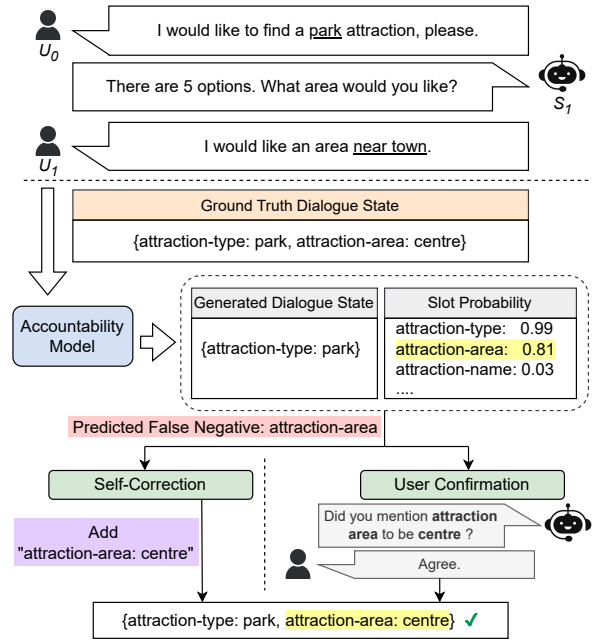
$U_0$

I would like to find a park attraction, please.

There are 5 options. What area would you like?

$S_1$

$U_1$

I would like an area near town.

Ground Truth Dialogue State

{attraction-type: park, attraction-area: centre}

Accountability Model

Generated Dialogue State

{attraction-type: park}

Slot Probability

| | |
|---|---|
| attraction-type: | 0.99 |
| attraction-area: | 0.81 |
| attraction-name: | 0.03 |
| .... | |

Predicted False Negative: attraction-area

Self-Correction

Add "attraction-area: centre"

User Confirmation

Did you mention **attraction area** to be **centre** ?

Agree.

{attraction-type: park, attraction-area: centre} ✓